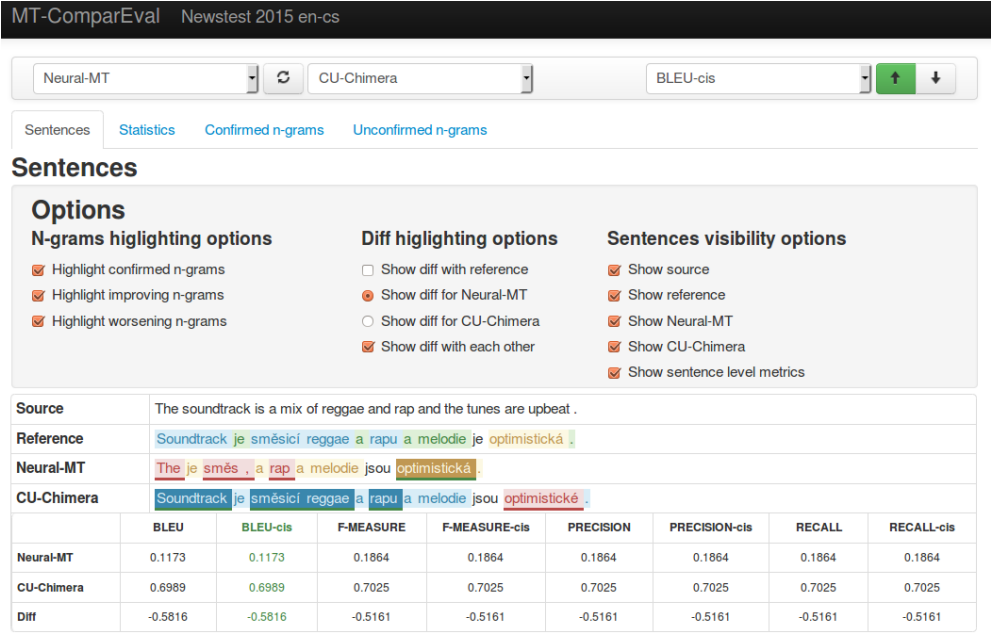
MT-ComparEval Newstest 2015 en-cs

Neural-MT
CU-Chimera
BLEU-cis

Sentences Statistics Confirmed n-grams Unconfirmed n-grams

Sentences

Options

N-grams higlighting options
Highlight confirmed n-grams
Highlight improving n-grams
Highlight worsening n-grams

Diff higlighting options
Show diff with reference
Show diff for Neural-MT
Show diff for CU-Chimera
Show diff with each other

Sentences visibility options
Show source
Show reference
Show Neural-MT
Show CU-Chimera
Show sentence level metrics

| Source | The soundtrack is a mix of reggae and rap and the tunes are upbeat . |
|---|---|
| Reference | Soundtrack je směsicí reggae a rapu a melodie je optimistická . |
| Neural-MT | The je směs , a rap a melodie jsou optimistická . |
| CU-Chimera | Soundtrack je směsicí reggae a rapu a melodie jsou optimistické . |

| | BLEU | BLEU-cis | F-MEASURE | F-MEASURE-cis | PRECISION | PRECISION-cis | RECALL | RECALL-cis |
|---|---|---|---|---|---|---|---|---|
| Neural-MT | 0.1173 | 0.1173 | 0.1864 | 0.1864 | 0.1864 | 0.1864 | 0.1864 | 0.1864 |
| CU-Chimera | 0.6989 | 0.6989 | 0.7025 | 0.7025 | 0.7025 | 0.7025 | 0.7025 | 0.7025 |
| Diff | -0.5816 | -0.5816 | -0.5161 | -0.5161 | -0.5161 | -0.5161 | -0.5161 | -0.5161 |